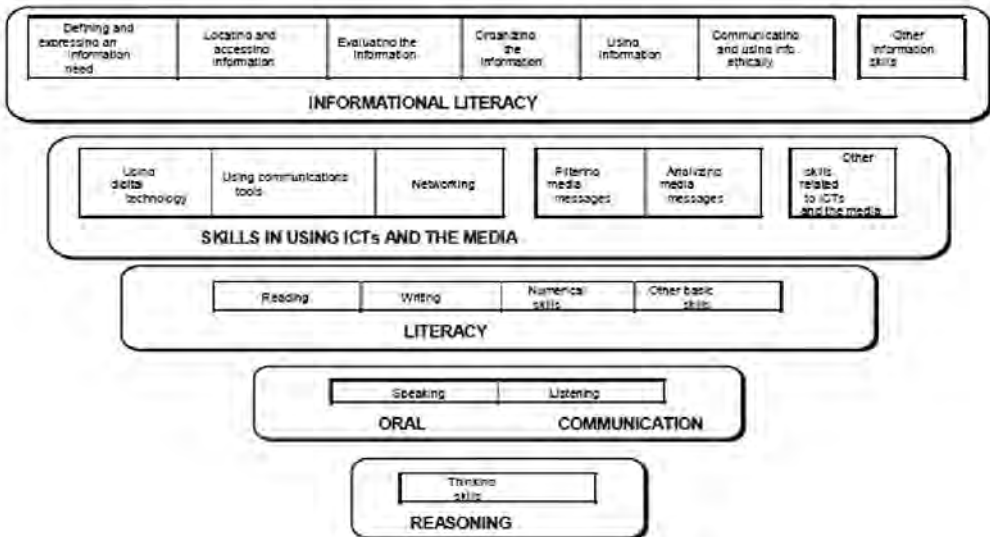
| Defining and expressing an information need | Locating and accessing information | Evaluating the information | Organizing the information | Using information | Communicating and using info. ethically |
|---|---|---|---|---|---|

Other information skills

INFORMATIONAL LITERACY

| Using digital technology | Using communications tools | Networking |
|---|---|---|

| Filtering media messages | Analyzing media messages |
|---|---|

Other skills related to ICTs and the media

SKILLS IN USING ICTs AND THE MEDIA

| Reading | Writing | Numerical skills | Other basic skills |
|---|---|---|---|

LITERACY

| Speaking | Listening |
|---|---|

ORAL COMMUNICATION

Thinking skills

REASONING